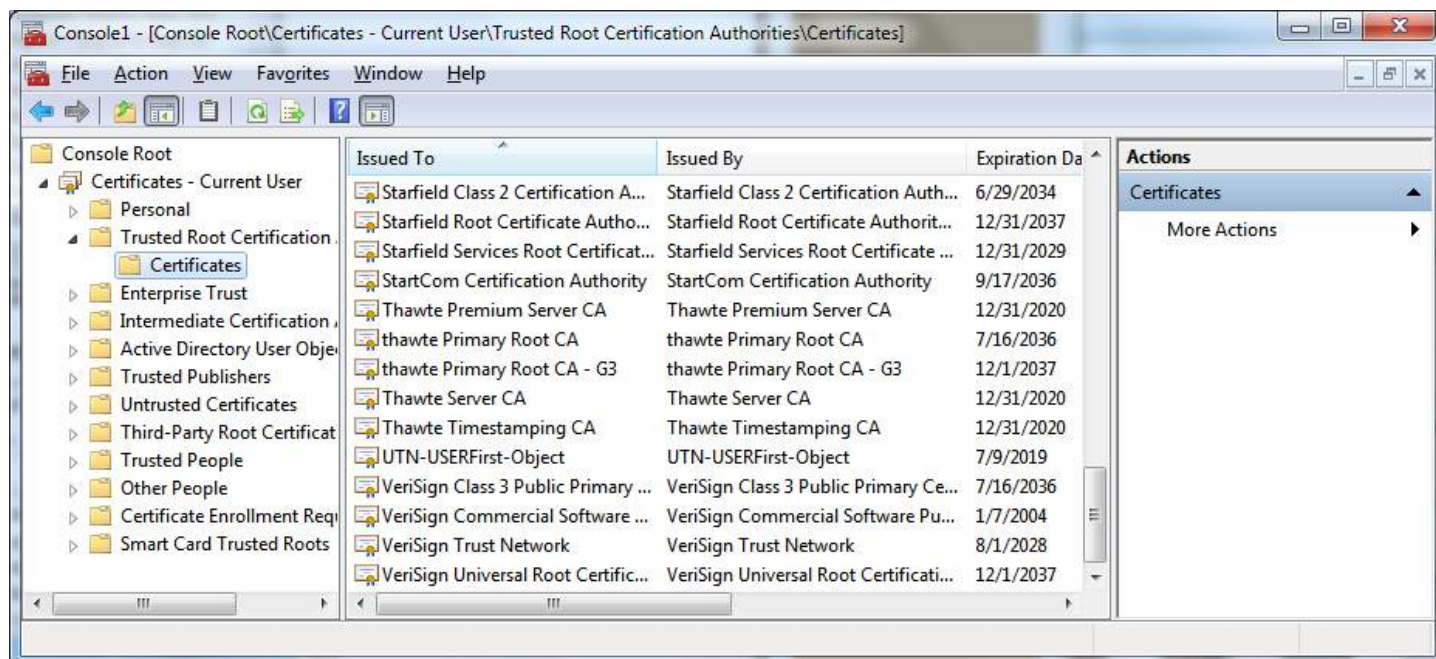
Console1 - [Console Root\Certificates - Current User\Trusted Root Certification Authorities\Certificates]

File Action View Favorites Window Help

Console Root
Certificates - Current User
Personal
Trusted Root Certification
Certificates
Enterprise Trust
Intermediate Certification
Active Directory User Obje
Trusted Publishers
Untrusted Certificates
Third-Party Root Certificat
Trusted People
Other People
Certificate Enrollment Req
Smart Card Trusted Roots

| Issued To | Issued By | Expiration Da |
|---|---|---|
| Starfield Class 2 Certification A... | Starfield Class 2 Certification Auth... | 6/29/2034 |
| Starfield Root Certificate Autho... | Starfield Root Certificate Authorit... | 12/31/2037 |
| Starfield Services Root Certificat... | Starfield Services Root Certificate ... | 12/31/2029 |
| StartCom Certification Authority | StartCom Certification Authority | 9/17/2036 |
| Thawte Premium Server CA | Thawte Premium Server CA | 12/31/2020 |
| thawte Primary Root CA | thawte Primary Root CA | 7/16/2036 |
| thawte Primary Root CA - G3 | thawte Primary Root CA - G3 | 12/1/2037 |
| Thawte Server CA | Thawte Server CA | 12/31/2020 |
| Thawte Timestamping CA | Thawte Timestamping CA | 12/31/2020 |
| UTN-USERFirst-Object | UTN-USERFirst-Object | 7/9/2019 |
| VeriSign Class 3 Public Primary ... | VeriSign Class 3 Public Primary Ce... | 7/16/2036 |
| VeriSign Commercial Software ... | VeriSign Commercial Software Pu... | 1/7/2004 |
| VeriSign Trust Network | VeriSign Trust Network | 8/1/2028 |
| VeriSign Universal Root Certific... | VeriSign Universal Root Certificati... | 12/1/2037 |

Actions
Certificates
More Actions